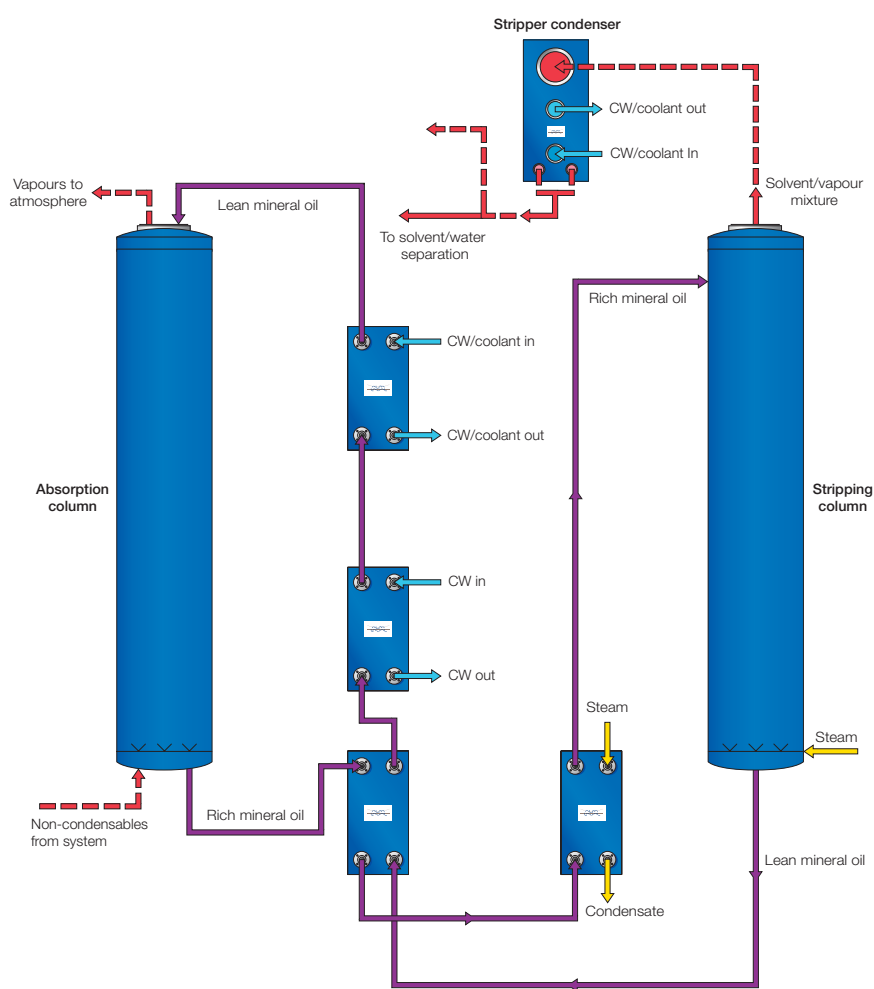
Stripper condenser

CW/coolant out

CW/coolant In

Vapours to atmosphere

Lean mineral oil

To solvent/water separation

Solvent/vapour mixture

Rich mineral oil

CW/coolant in

CW/coolant out

Absorption column

Stripping column

CW in

CW out

Steam

Steam

Non-condensables from system

Rich mineral oil

Lean mineral oil

Condensate